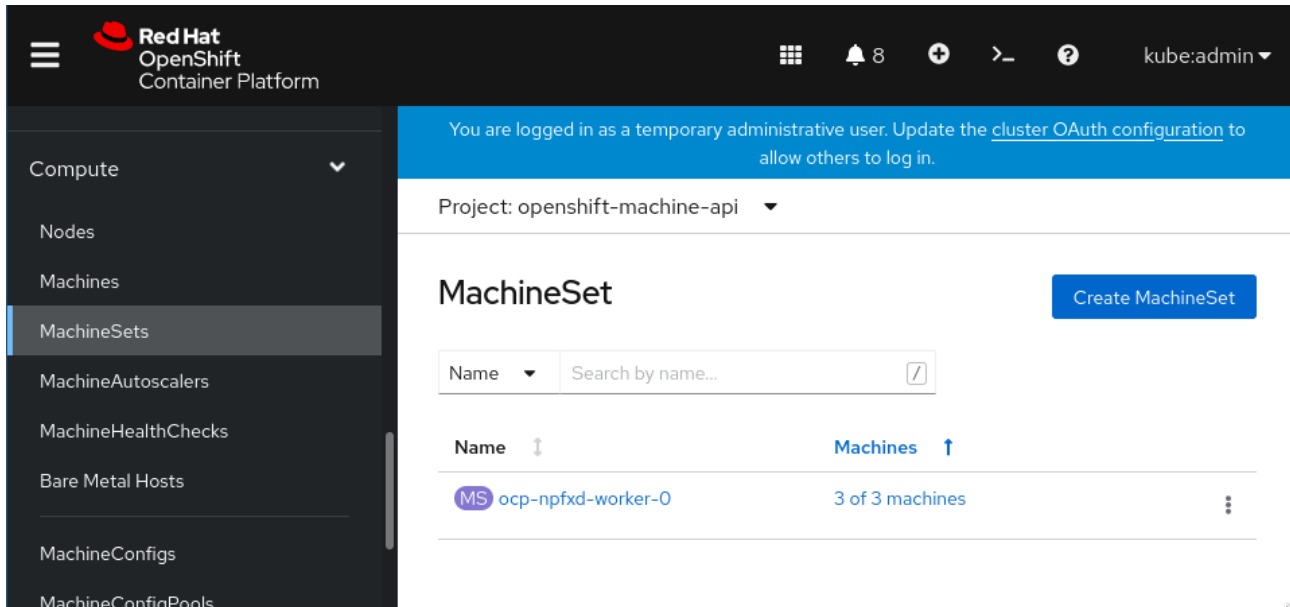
Red Hat
OpenShift
Container Platform

8

kube:admin

Compute

Nodes

Machines

MachineSets

MachineAutoscalers

MachineHealthChecks

Bare Metal Hosts

MachineConfigs

MachineConfigPools

You are logged in as a temporary administrative user. Update the cluster OAuth configuration to allow others to log in.

Project: openshift-machine-api

MachineSet

Create MachineSet

Name

Search by name...

/

| Name | Machines |
|---|---|
| MS ocp-npfxd-worker-0 | 3 of 3 machines |